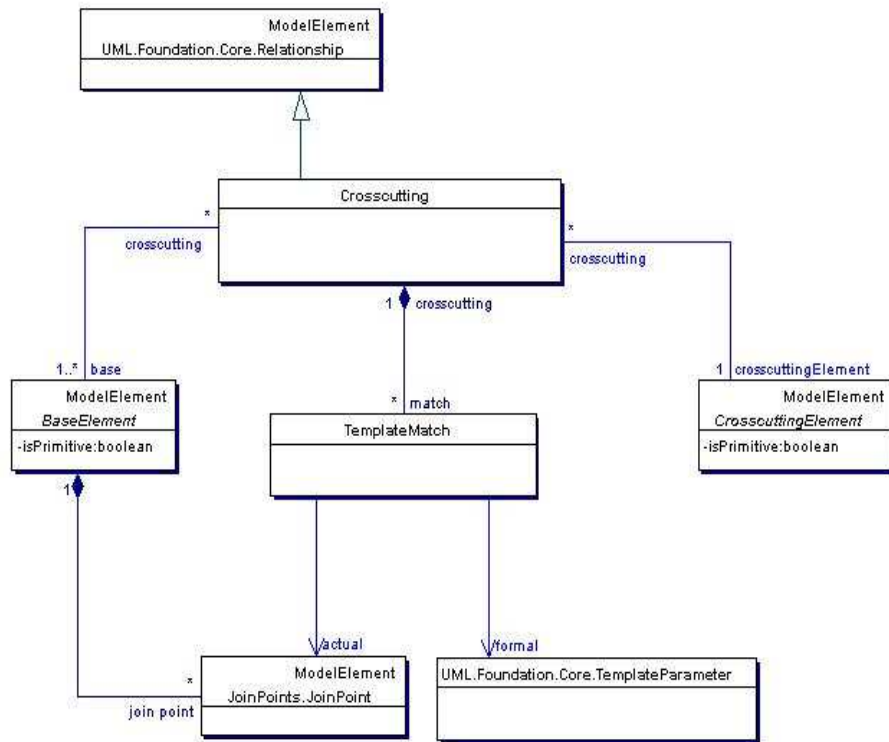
ModelElement
UML.Foundation.Core.Relationship

Crosscutting

*
crosscutting

*
crosscutting

1
crosscutting

1..*
base

ModelElement
BaseElement
-isPrimitive:boolean

*
match

TemplateMatch

1
crosscuttingElement

ModelElement
CrosscuttingElement
-isPrimitive:boolean

1

actual

formal

*
join point

ModelElement
JoinPoints.JoinPoint

UML.Foundation.Core.TemplateParameter